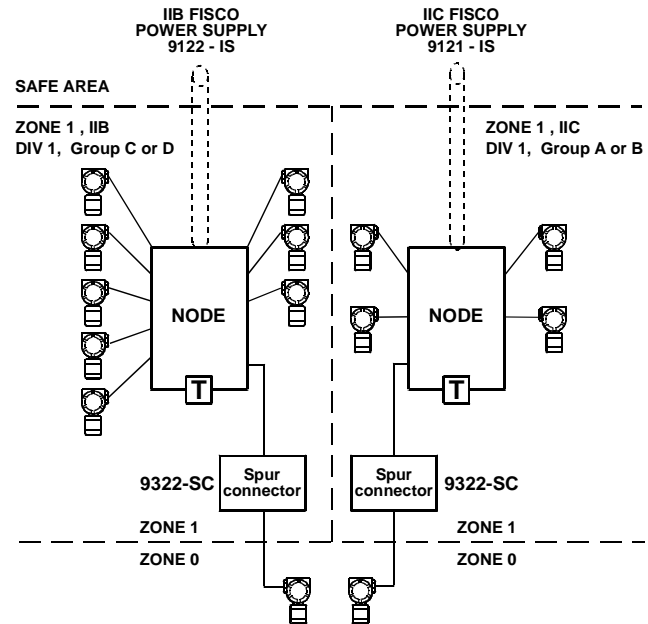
IIB FISCO
POWER SUPPLY
9122 - IS

IIC FISCO
POWER SUPPLY
9121 - IS

SAFE AREA

ZONE 1 , IIB
DIV 1, Group C or D

ZONE 1 , IIC
DIV 1, Group A or B

NODE

T

NODE

T

9322-SC

Spur connector

Spur connector

9322-SC

ZONE 1

ZONE 1

ZONE 0

ZONE 0